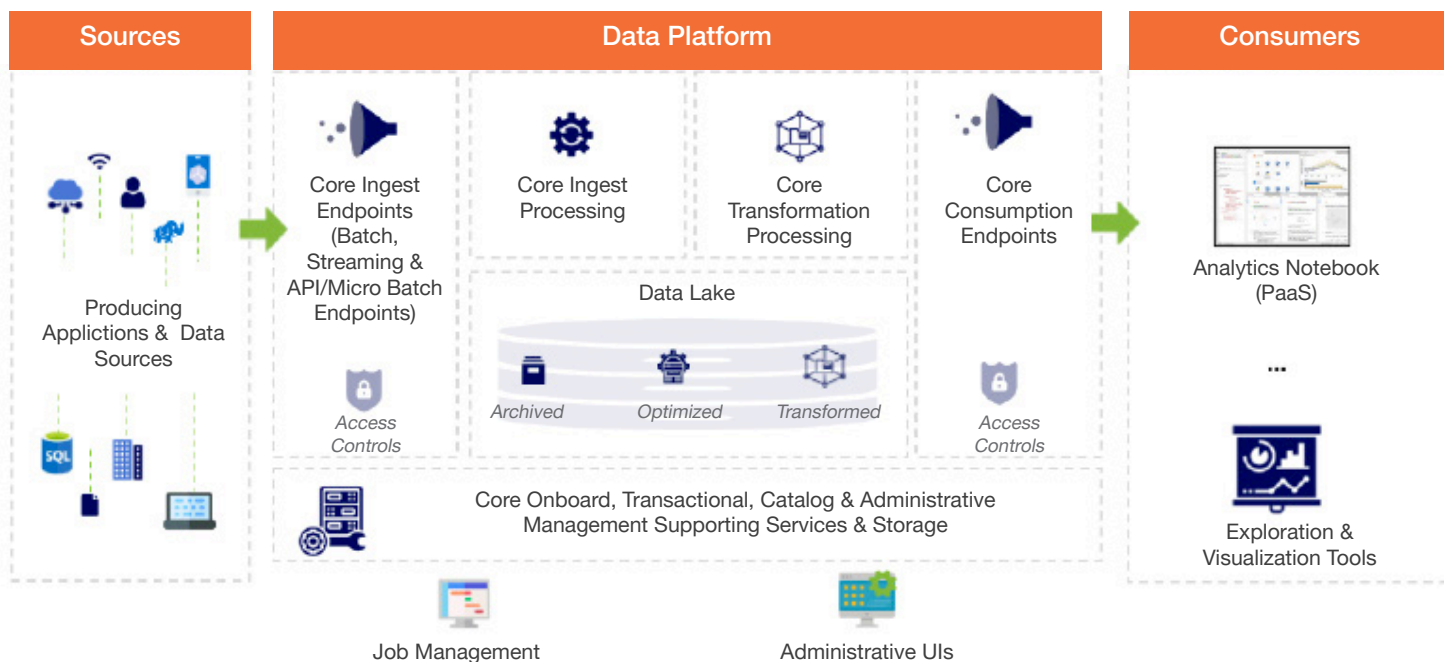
Sources

Data Platform

Consumers

SQL

Producing Applictions & Data Sources

Core Ingest Endpoints (Batch, Streaming & API/Micro Batch Endpoints)

Access Controls

Core Ingest Processing

Core Transformation Processing

Data Lake

Archived

Optimized

Transformed

Core Consumption Endpoints

Access Controls

Core Onboard, Transactional, Catalog & Administrative Management Supporting Services & Storage

Job Management

Administrative UIs

Analytics Notebook (PaaS)

...

Exploration & Visualization Tools